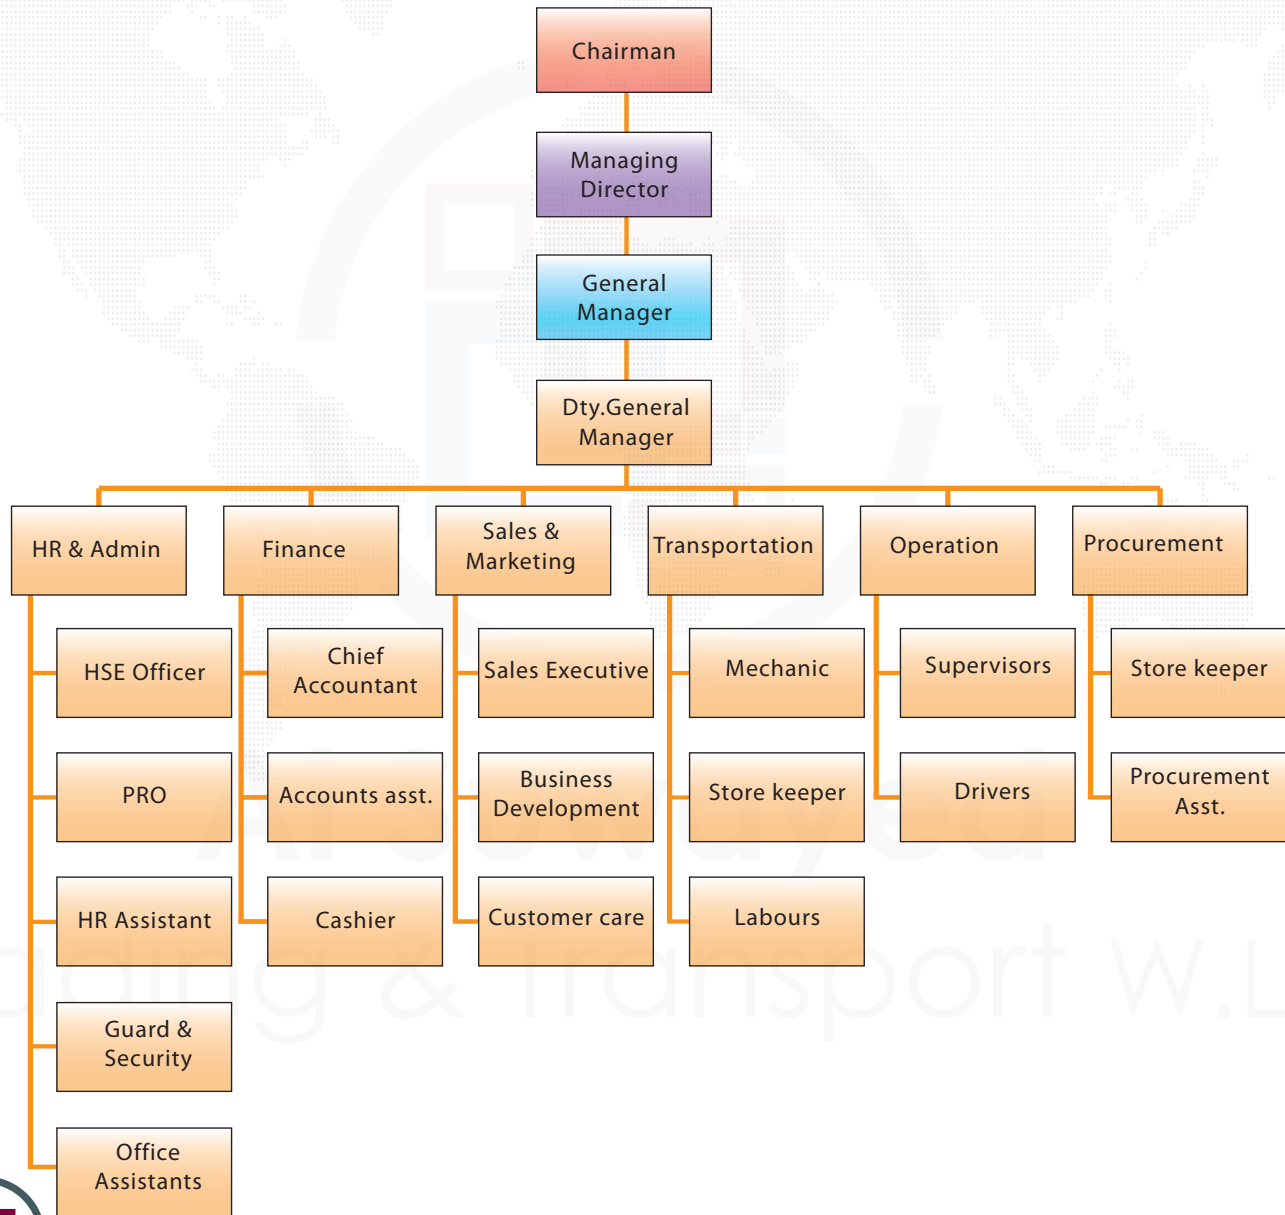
Chairman

Managing Director

General Manager

Dty.General Manager

HR & Admin

HSE Officer

PRO

HR Assistant

Guard & Security

Office Assistants

Finance

Chief Accountant

Accounts asst.

Cashier

Sales & Marketing

Sales Executive

Business Development

Customer care

Transportation

Mechanic

Store keeper

Labours

Operation

Supervisors

Drivers

Procurement

Store keeper

Procurement Asst.

Al Suwayed
Trading & Transport W.L.L